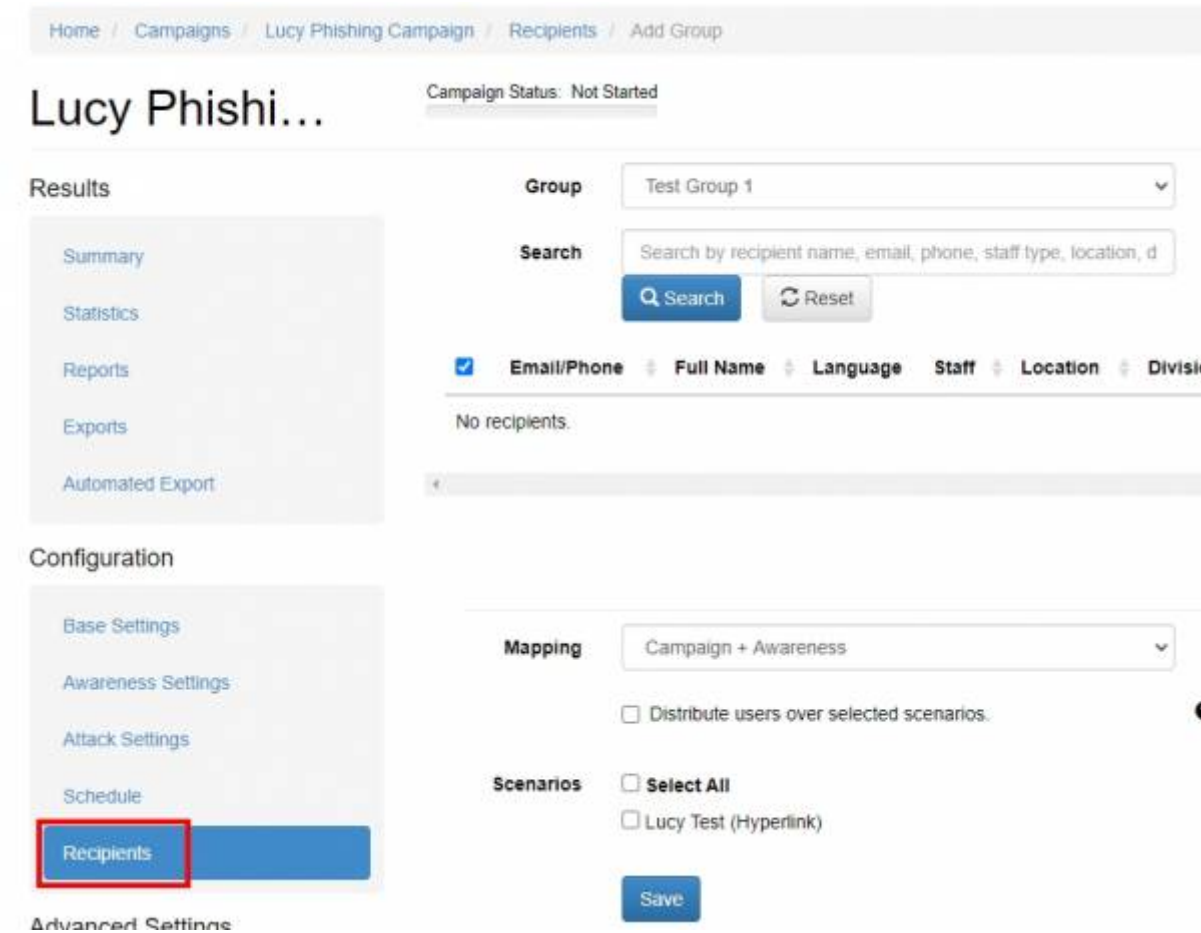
Home / Campaigns / Lucy Phishing Campaign / Recipients / Add Group

Lucy Phishi…

Campaign Status: Not Started

Results

Summary

Statistics

Reports

Exports

Automated Export

Configuration

Base Settings

Awareness Settings

Attack Settings

Schedule

Recipients

Advanced Settings

Group Test Group 1

Search Search by recipient name, email, phone, staff type, location, d

Search Reset

| Email/Phone | Full Name | Language | Staff | Location | Divisi |
|---|---|---|---|---|---|
| No recipients. | | | | | |

Mapping Campaign + Awareness

Distribute users over selected scenarios.

Scenarios Select All

Lucy Test (Hyperlink)

Save